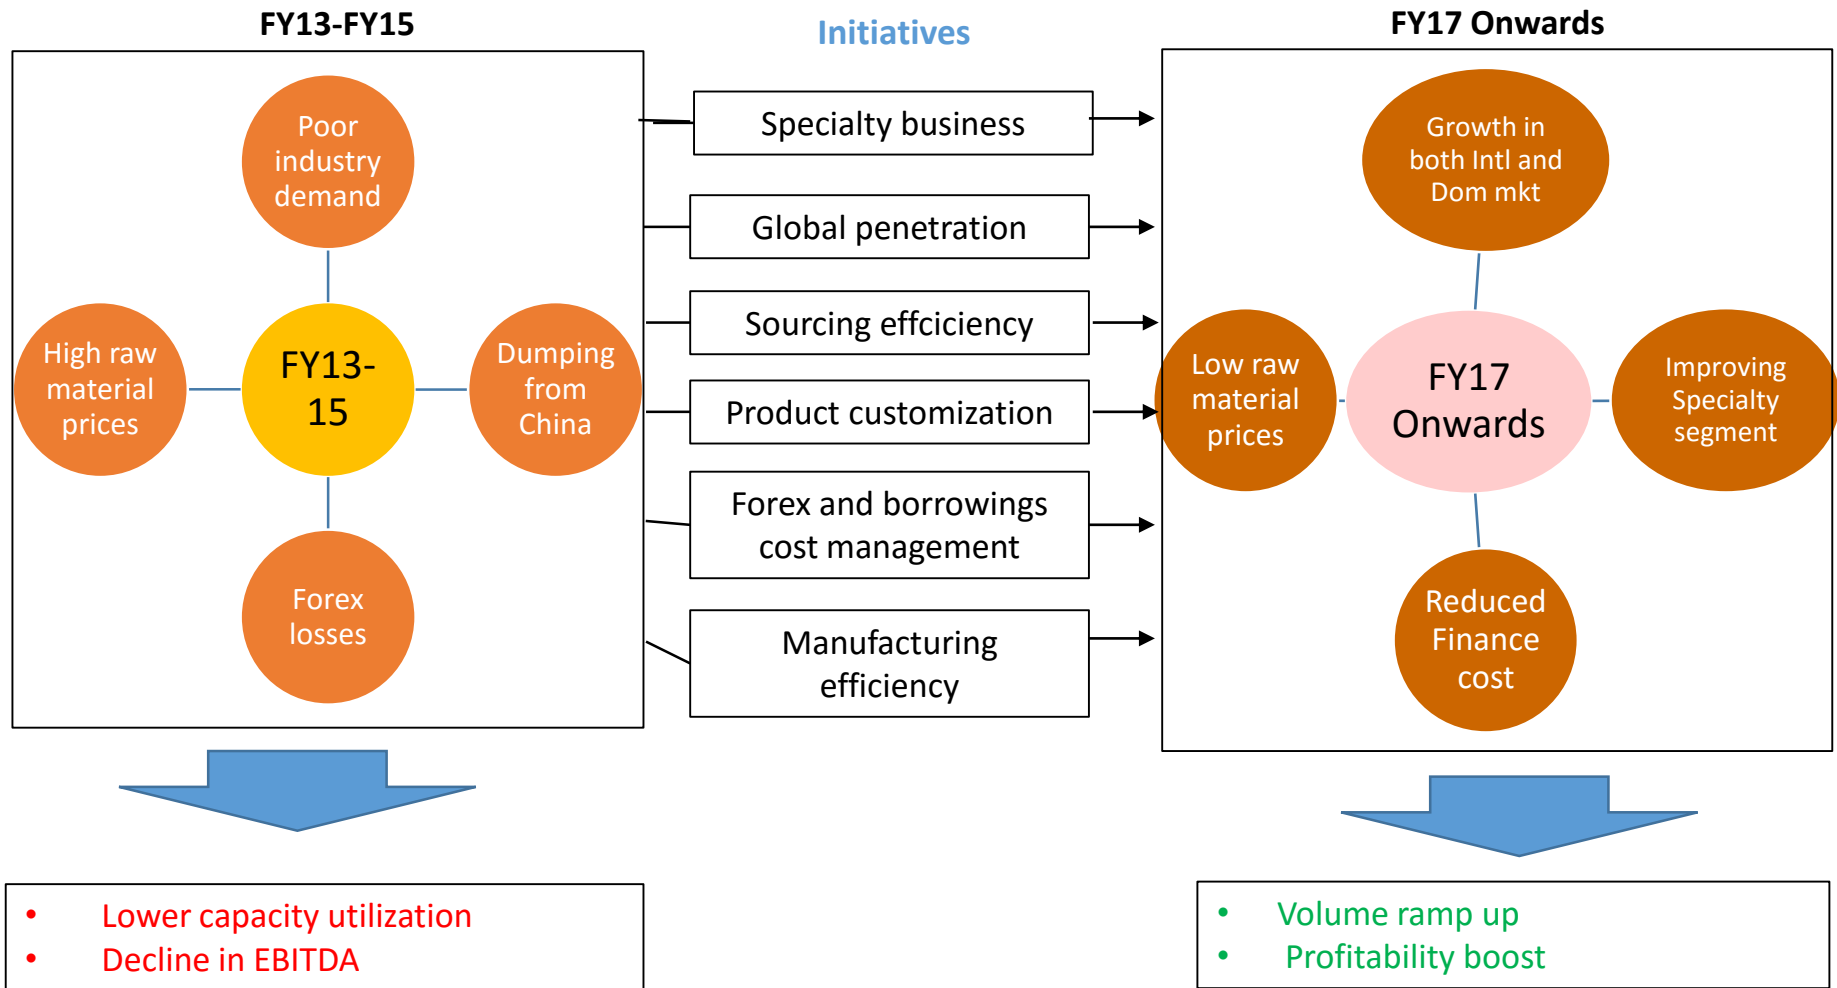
FY13-FY15

Initiatives

FY17 Onwards

Poor industry demand

High raw material prices

FY13-15

Dumping from China

Forex losses

Specialty business

Global penetration

Sourcing effciciency

Product customization

Forex and borrowings cost management

Manufacturing efficiency

Growth in both Intl and Dom mkt

Low raw material prices

FY17 Onwards

Improving Specialty segment

Reduced Finance cost

• Lower capacity utilization
• Decline in EBITDA

• Volume ramp up
• Profitability boost